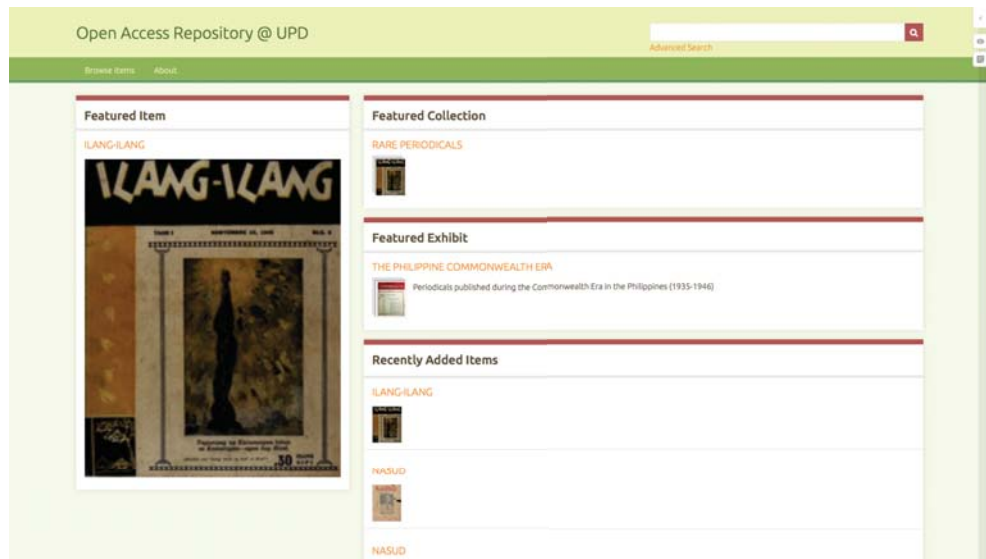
Open Access Repository @ UPD

Advanced Search

Browse Items About

Featured Item

ILANG-ILANG

ILANG-ILANG

TAON I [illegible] BLG. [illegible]

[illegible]

30

Featured Collection

RARE PERIODICALS

Featured Exhibit

THE PHILIPPINE COMMONWEALTH ERA

Periodicals published during the Commonwealth Era in the Philippines (1935-1946)

Recently Added Items

ILANG-ILANG

NASUD

NASUD